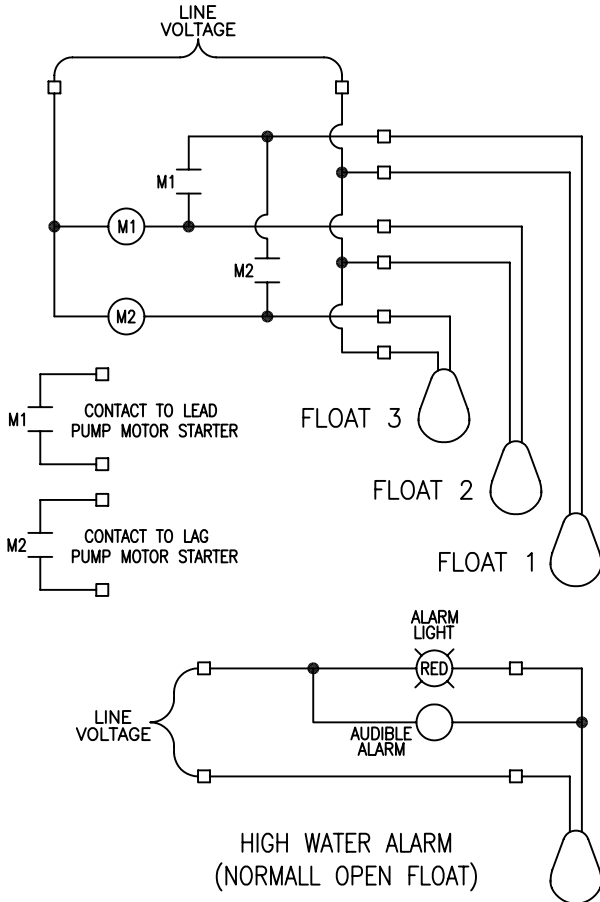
LINE VOLTAGE

M1

M1

M2

M2

M1 CONTACT TO LEAD PUMP MOTOR STARTER

M2 CONTACT TO LAG PUMP MOTOR STARTER

FLOAT 3

FLOAT 2

FLOAT 1

ALARM LIGHT

RED

LINE VOLTAGE

AUDIBLE ALARM

HIGH WATER ALARM (NORMALL OPEN FLOAT)